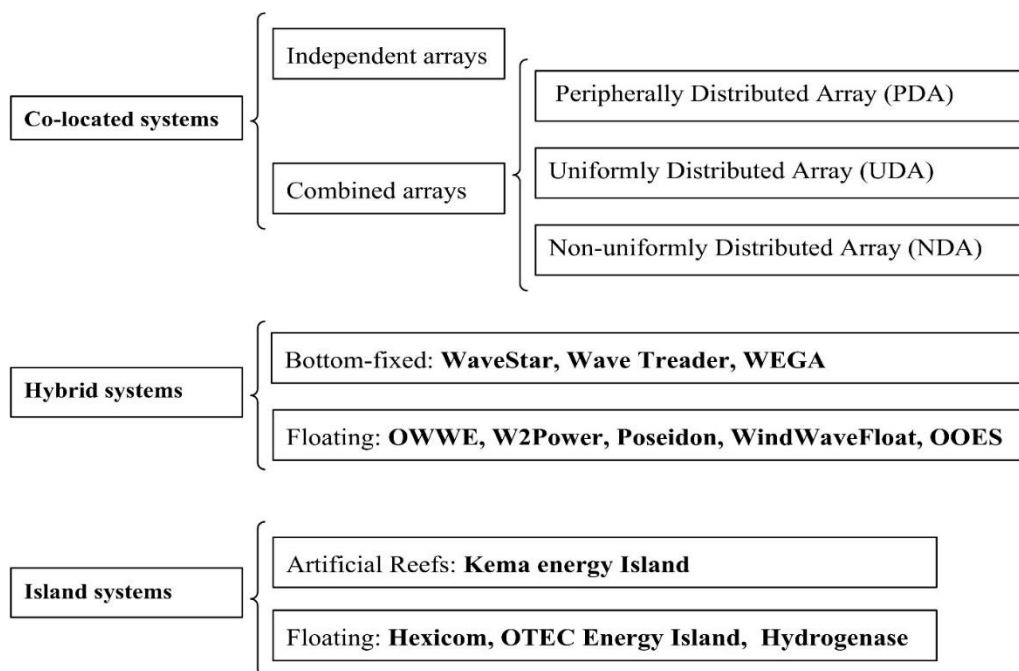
Co-located systems

Independent arrays

Combined arrays

Peripherally Distributed Array (PDA)

Uniformly Distributed Array (UDA)

Non-uniformly Distributed Array (NDA)

Hybrid systems

Bottom-fixed: **WaveStar, Wave Treader, WEGA**

Floating: **OWWE, W2Power, Poseidon, WindWaveFloat, OOES**

Island systems

Artificial Reefs: **Kema energy Island**

Floating: **Hexicom, OTEC Energy Island, Hydrogenase**